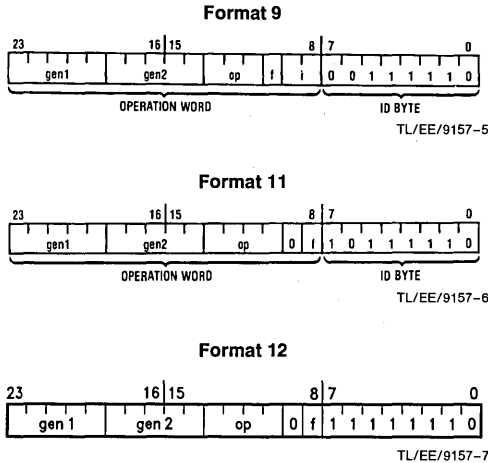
Format 9

23 16 15 8 7 0

| gen1 | gen2 | op | f | i | 0 | 0 | 1 | 1 | 1 | 1 | 1 | 0 |
|---|---|---|---|---|---|---|---|---|---|---|---|---|

OPERATION WORD

ID BYTE

TL/EE/9157–5

Format 11

23 16 15 8 7 0

| gen1 | gen2 | op | 0 | f | 1 | 0 | 1 | 1 | 1 | 1 | 1 | 0 |
|---|---|---|---|---|---|---|---|---|---|---|---|---|

OPERATION WORD

ID BYTE

TL/EE/9157–6

Format 12

23 16 15 8 7 0

| gen 1 | gen 2 | op | 0 | f | 1 | 1 | 1 | 1 | 1 | 1 | 1 | 0 |
|---|---|---|---|---|---|---|---|---|---|---|---|---|

TL/EE/9157–7